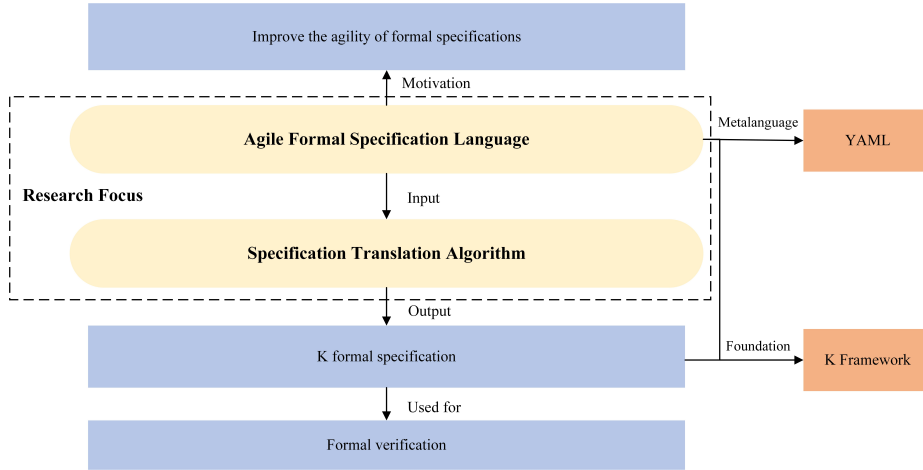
Improve the agility of formal specifications

Motivation

Research Focus

Agile Formal Specification Language

Metalanguage

YAML

Input

Specification Translation Algorithm

Output

K formal specification

Foundation

K Framework

Used for

Formal verification